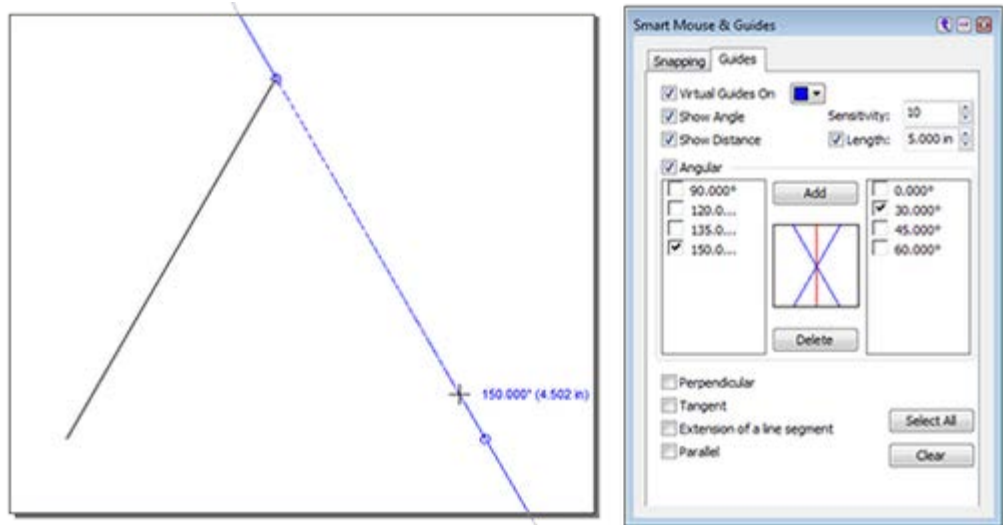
150.000° (4.502 in)

Smart Mouse & Guides

Snapping | Guides

Virtual Guides On

Show Angle

Sensitivity: 10

Show Distance

Length: 5.000 in

Angular

90.000°
120.0...
135.0...
150.0...

Add

Delete

0.000°
30.000°
45.000°
60.000°

Perpendicular

Tangent

Extension of a line segment

Parallel

Select All

Clear